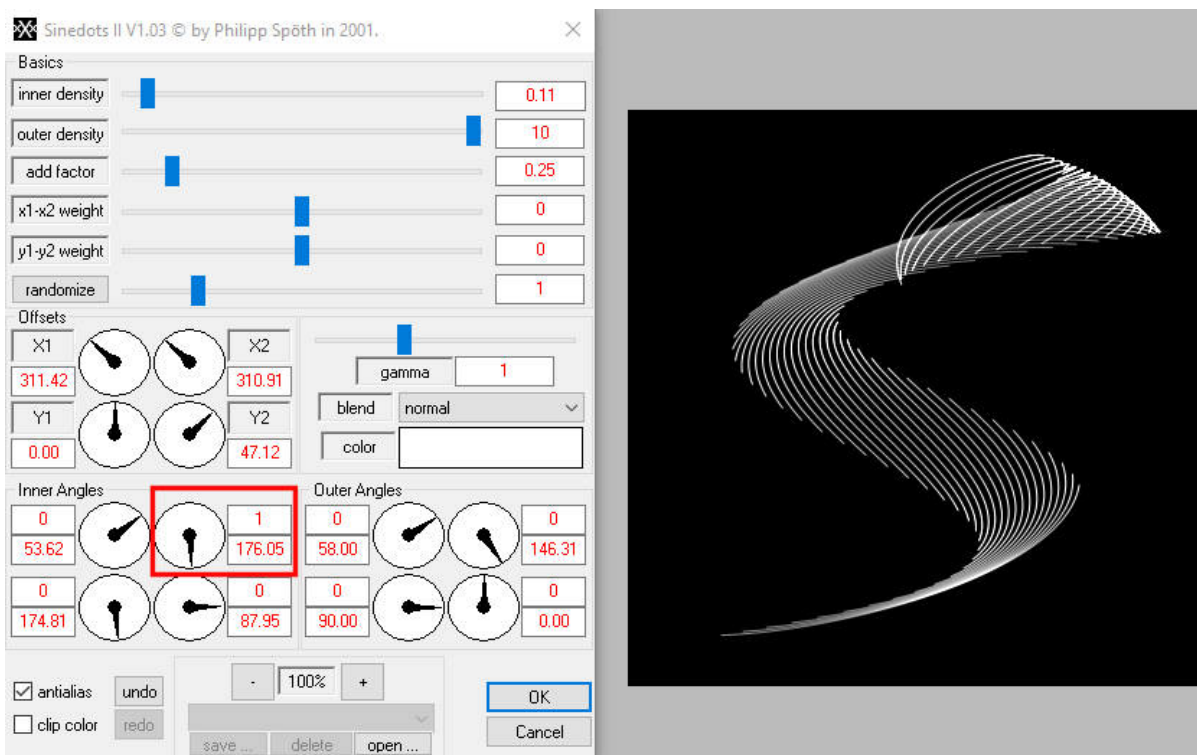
Sinedots II V1.03 © by Philipp Spöth in 2001.

Basics

inner density 0.11

outer density 10

add factor 0.25

x1-x2 weight 0

y1-y2 weight 0

randomize 1

Offsets

X1 311.42

X2 310.91

Y1 0.00

Y2 47.12

gamma 1

blend normal

color

Inner Angles

0 53.62

1 176.05

0 174.81

0 87.95

Outer Angles

0 58.00

0 146.31

0 90.00

0 0.00

antialias undo

clip color redo

- 100% +

save ... delete open ...

OK

Cancel